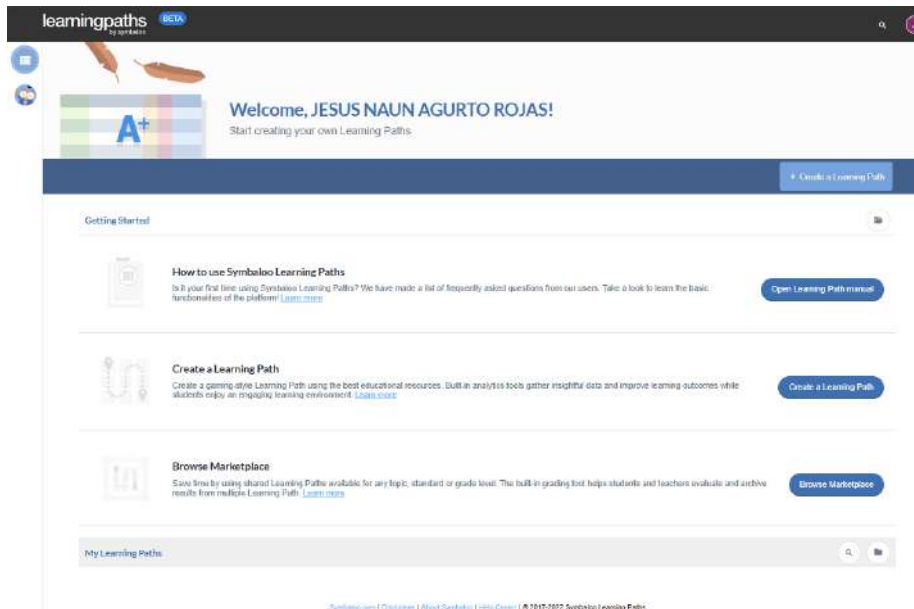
learningpaths BETA
by symbaloo

A+

Welcome, JESUS NAUN AGURTO ROJAS!
Start creating your own Learning Paths

+ Create a Learning Path

Getting Started

How to use Symbaloo Learning Paths
Is it your first time using Symbaloo Learning Paths? We have made a list of frequently asked questions from our users. Take a look to learn the basic functionalities of the platform! Learn more

Open Learning Path manual

Create a Learning Path
Create a gaming-style Learning Path using the best educational resources. Built-in analytics tools gather insightful data and improve learning outcomes while students enjoy an engaging learning environment. Learn more

Create a Learning Path

Browse Marketplace
Save time by using shared Learning Paths available for any topic, standard or grade level. The built-in grading tool helps students and teachers evaluate and archive results from multiple Learning Path. Learn more

Browse Marketplace

My Learning Paths

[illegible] | © 2017-2022 Symbaloo Learning Paths